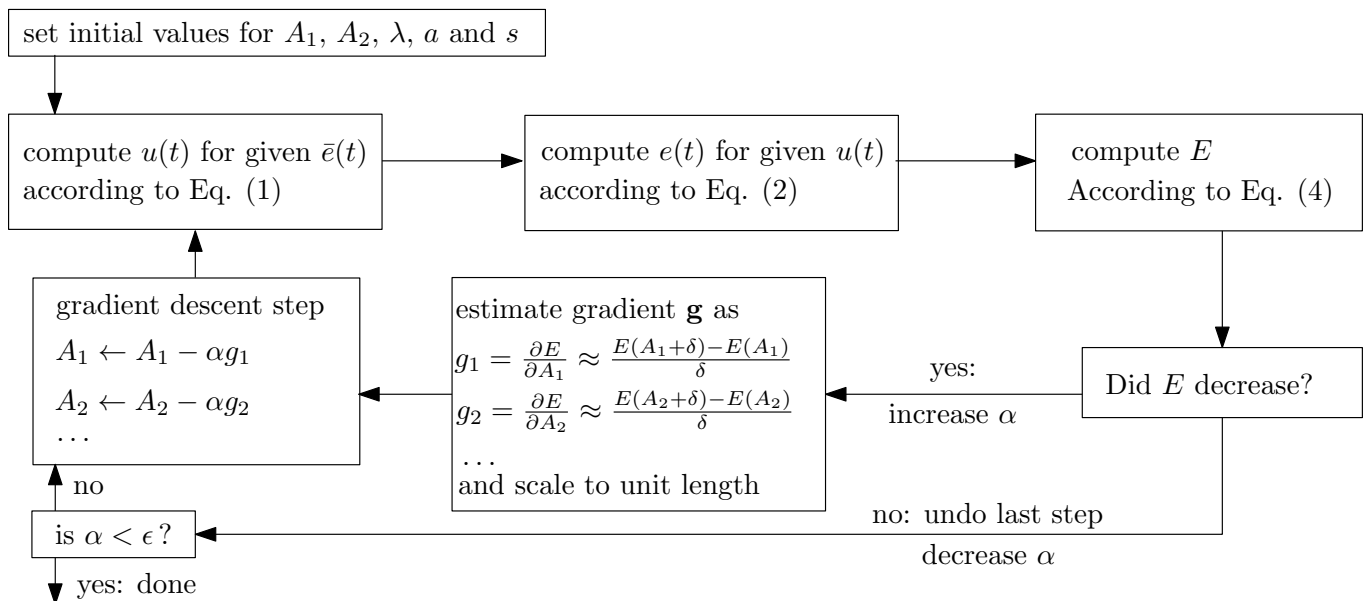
set initial values for $A_1$, $A_2$, $\lambda$, $a$ and $s$

compute $u(t)$ for given $\bar{e}(t)$ according to Eq. (1)

compute $e(t)$ for given $u(t)$ according to Eq. (2)

compute $E$ According to Eq. (4)

Did $E$ decrease?

yes: increase $\alpha$

estimate gradient $\mathbf{g}$ as
$g_1 = \frac{\partial E}{\partial A_1} \approx \frac{E(A_1+\delta)-E(A_1)}{\delta}$
$g_2 = \frac{\partial E}{\partial A_2} \approx \frac{E(A_2+\delta)-E(A_2)}{\delta}$
...
and scale to unit length

gradient descent step
$A_1 \leftarrow A_1 - \alpha g_1$
$A_2 \leftarrow A_2 - \alpha g_2$
...

no

is $\alpha < \epsilon$?

no: undo last step
decrease $\alpha$

yes: done